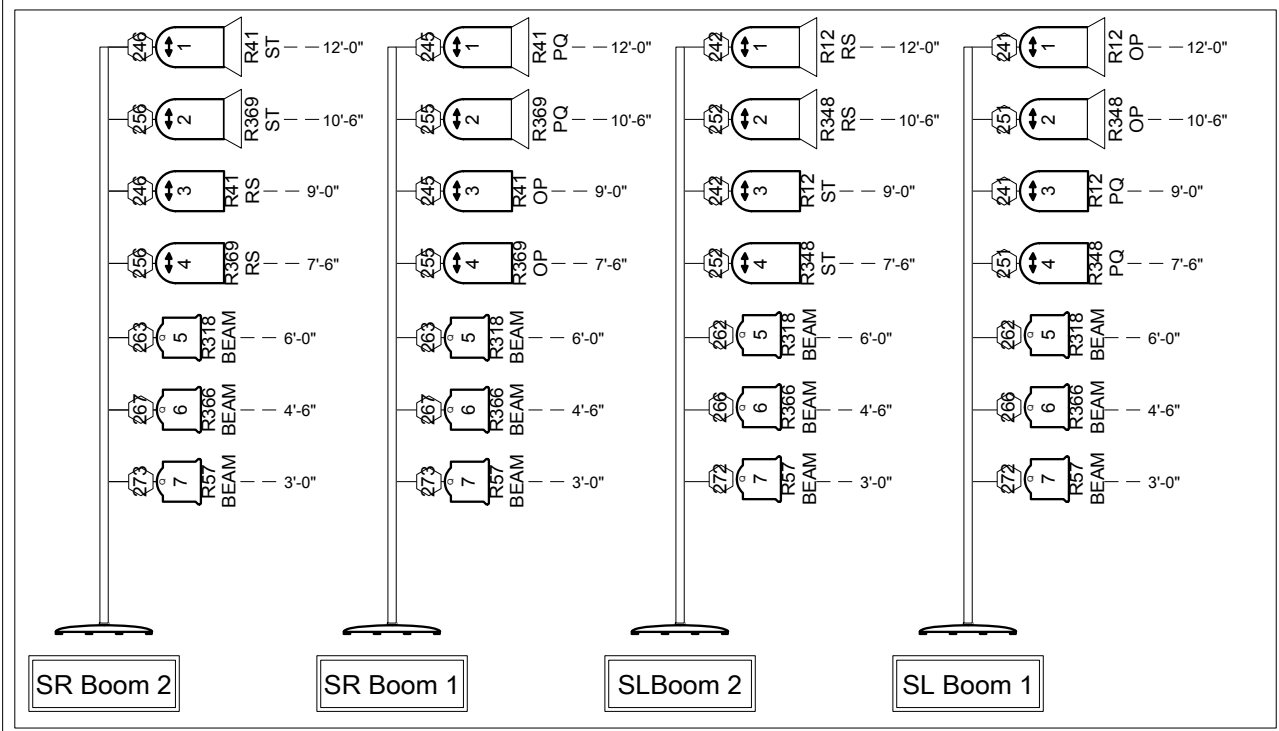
246 1 R41 ST 12'-0"
256 2 R369 ST 10'-6"
246 3 R41 RS 9'-0"
256 4 R369 RS 7'-6"
263 5 R318 BEAM 6'-0"
267 6 R366 BEAM 4'-6"
273 7 R57 BEAM 3'-0"
SR Boom 2

245 1 R41 PQ 12'-0"
255 2 R369 PQ 10'-6"
245 3 R41 OP 9'-0"
255 4 R369 OP 7'-6"
263 5 R318 BEAM 6'-0"
267 6 R366 BEAM 4'-6"
273 7 R57 BEAM 3'-0"
SR Boom 1

242 1 R12 RS 12'-0"
252 2 R348 RS 10'-6"
242 3 R12 ST 9'-0"
252 4 R348 ST 7'-6"
262 5 R318 BEAM 6'-0"
266 6 R366 BEAM 4'-6"
272 7 R57 BEAM 3'-0"
SLBoom 2

241 1 R12 OP 12'-0"
251 2 R348 OP 10'-6"
241 3 R12 PQ 9'-0"
251 4 R348 PQ 7'-6"
262 5 R318 BEAM 6'-0"
266 6 R366 BEAM 4'-6"
272 7 R57 BEAM 3'-0"
SL Boom 1